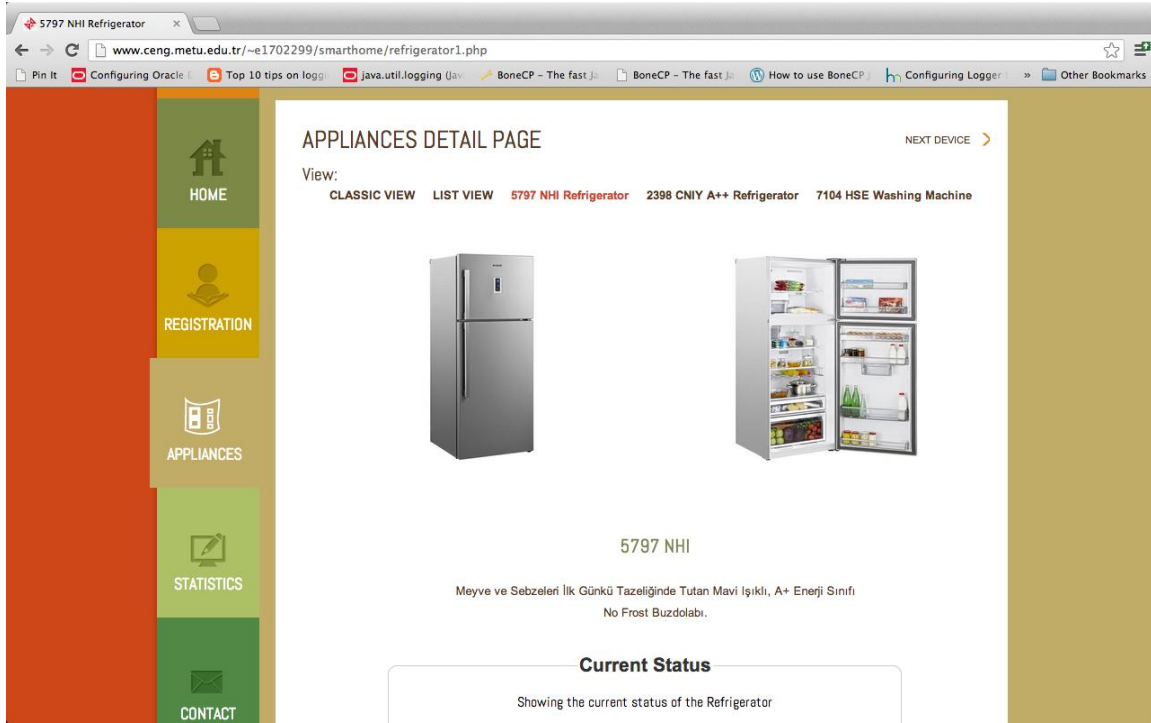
5797 NHI Refrigerator ×

www.ceng.metu.edu.tr/~e1702299/smarthome/refrigerator1.php

Pin It | Configuring Oracle | Top 10 tips on logg | java.util.logging (Jav | BoneCP - The fast Ja | BoneCP - The fast Ja | How to use BoneCP | Configuring Logger | » | Other Bookmarks

HOME

REGISTRATION

APPLIANCES

STATISTICS

CONTACT

APPLIANCES DETAIL PAGE

NEXT DEVICE

View:
CLASSIC VIEW LIST VIEW 5797 NHI Refrigerator 2398 CNIY A++ Refrigerator 7104 HSE Washing Machine

5797 NHI

Meyve ve Sebzeleri İlk Günkü Tazeliğinde Tutan Mavi Işıklı, A+ Enerji Sınıfı No Frost Buzdolabı.

Current Status

Showing the current status of the Refrigerator